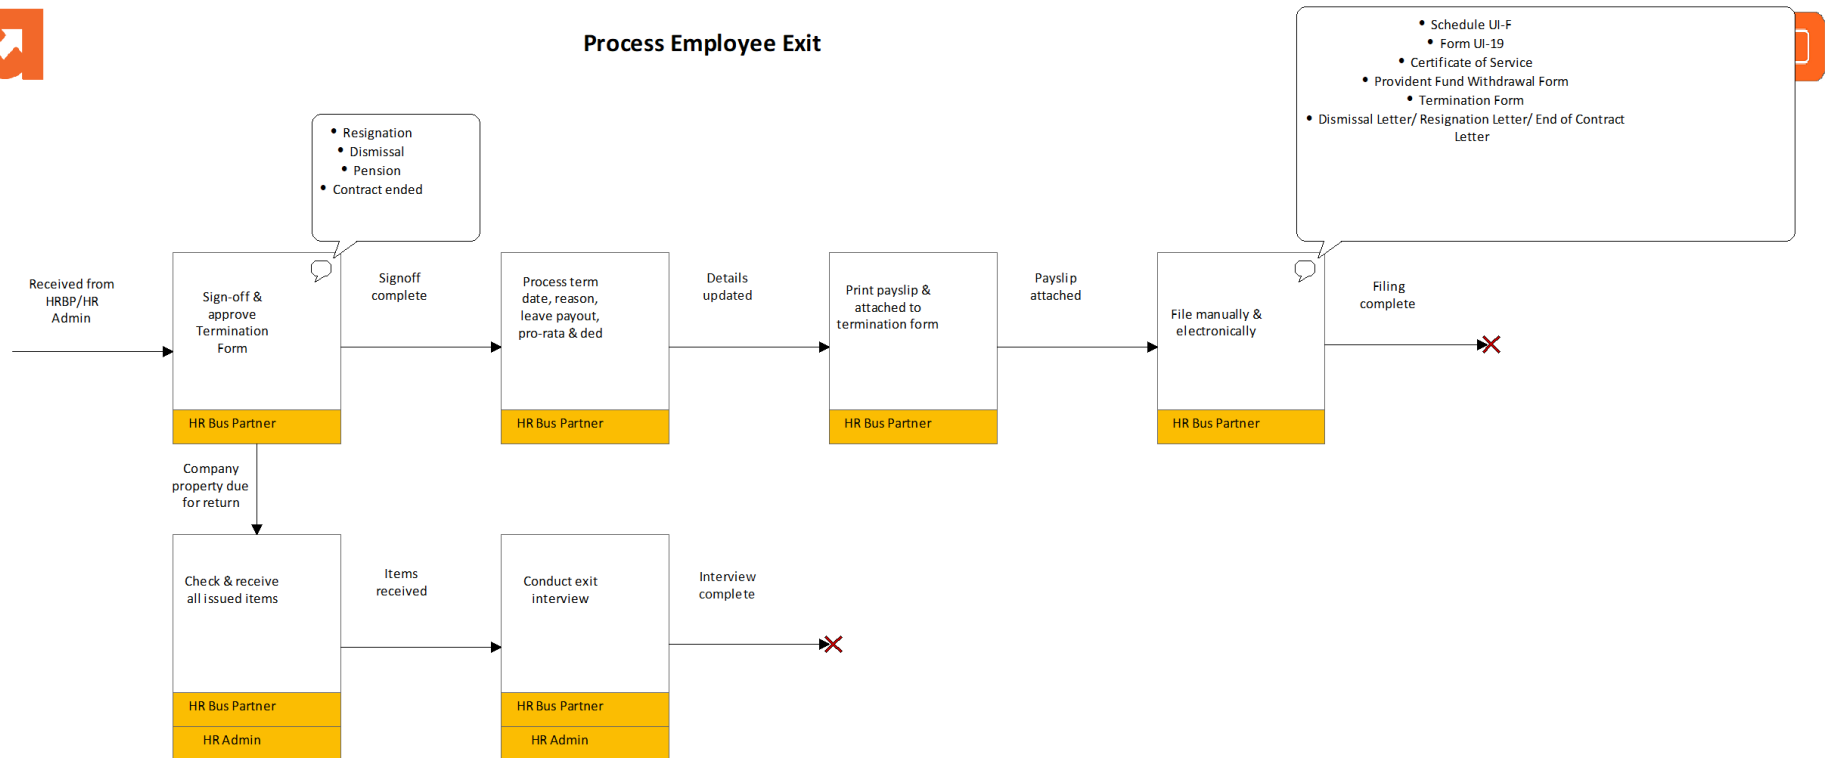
Process Employee Exit

- Resignation
- Dismissal
- Pension
- Contract ended

- Schedule UI-F
- Form UI-19
- Certificate of Service
- Provident Fund Withdrawal Form
- Termination Form
- Dismissal Letter/ Resignation Letter/ End of Contract Letter

Received from HRBP/HR Admin

Sign-off & approve Termination Form

HR Bus Partner

Signoff complete

Process term date, reason, leave payout, pro-rata & ded

HR Bus Partner

Details updated

Print payslip & attached to termination form

HR Bus Partner

Payslip attached

File manually & electronically

HR Bus Partner

Filing complete

Company property due for return

Check & receive all issued items

HR Bus Partner

HR Admin

Items received

Conduct exit interview

HR Bus Partner

HR Admin

Interview complete